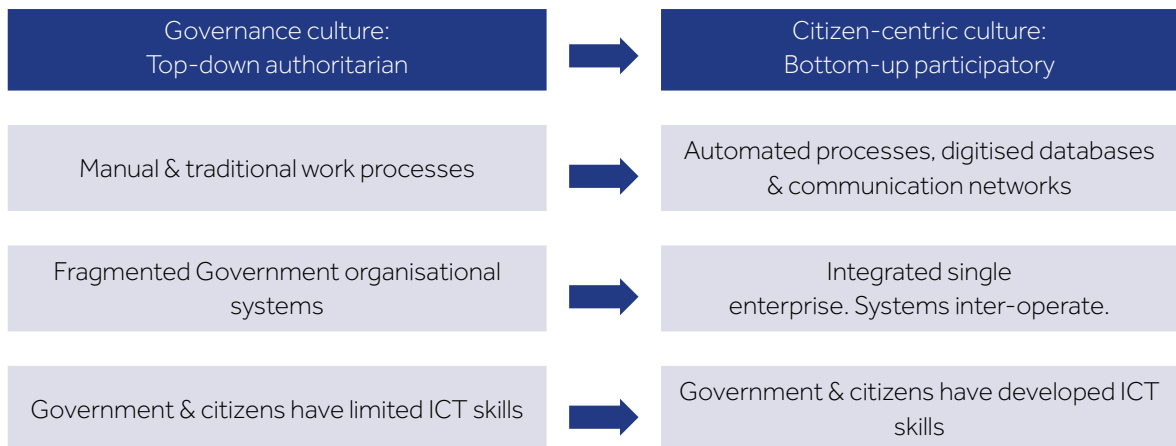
Governance culture:
Top-down authoritarian

Citizen-centric culture:
Bottom-up participatory

Manual & traditional work processes

Automated processes, digitised databases & communication networks

Fragmented Government organisational systems

Integrated single enterprise. Systems inter-operate.

Government & citizens have limited ICT skills

Government & citizens have developed ICT skills